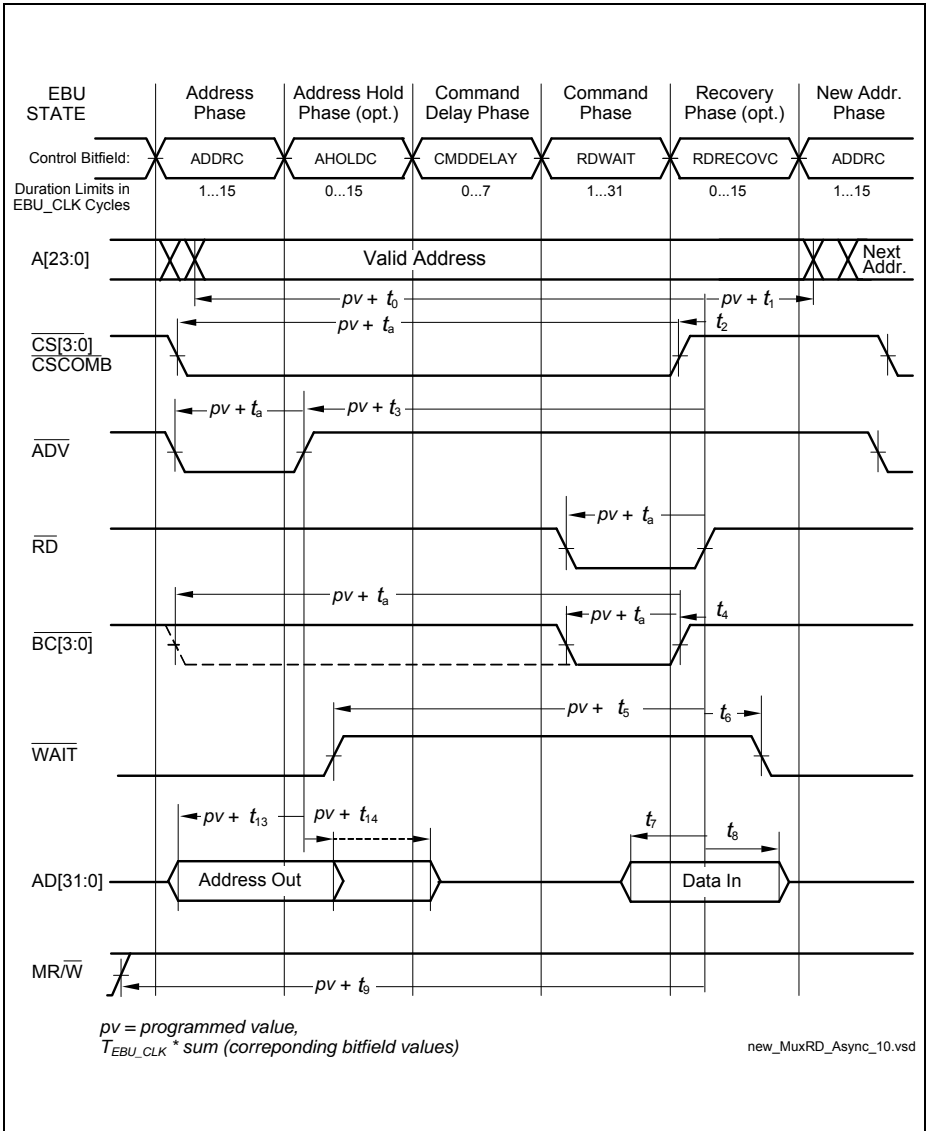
EBU STATE

Address Phase

Address Hold Phase (opt.)

Command Delay Phase

Command Phase

Recovery Phase (opt.)

New Addr. Phase

Control Bitfield:

ADDRC

AHOLDC

CMDDELAY

RDWAIT

RDRECOVC

ADDRC

Duration Limits in EBU_CLK Cycles

1...15

0...15

0...7

1...31

0...15

1...15

A[23:0]

Valid Address

Next Addr.

$pv + t_0$

$pv + t_1$

$pv + t_a$

$t_2$

$\overline{CS[3:0]}$
$\overline{CSCOMB}$

$pv + t_a$

$pv + t_3$

$\overline{ADV}$

$pv + t_a$

$\overline{RD}$

$pv + t_a$

$pv + t_a$

$t_4$

$\overline{BC[3:0]}$

$pv + t_5$

$t_6$

$\overline{WAIT}$

$pv + t_{13}$

$pv + t_{14}$

$t_7$

$t_8$

AD[31:0]

Address Out

Data In

MR/$\overline{W}$

$pv + t_9$

pv = programmed value,
$T_{EBU\_CLK}$ * sum (correponding bitfield values)

new_MuxRD_Async_10.vsd